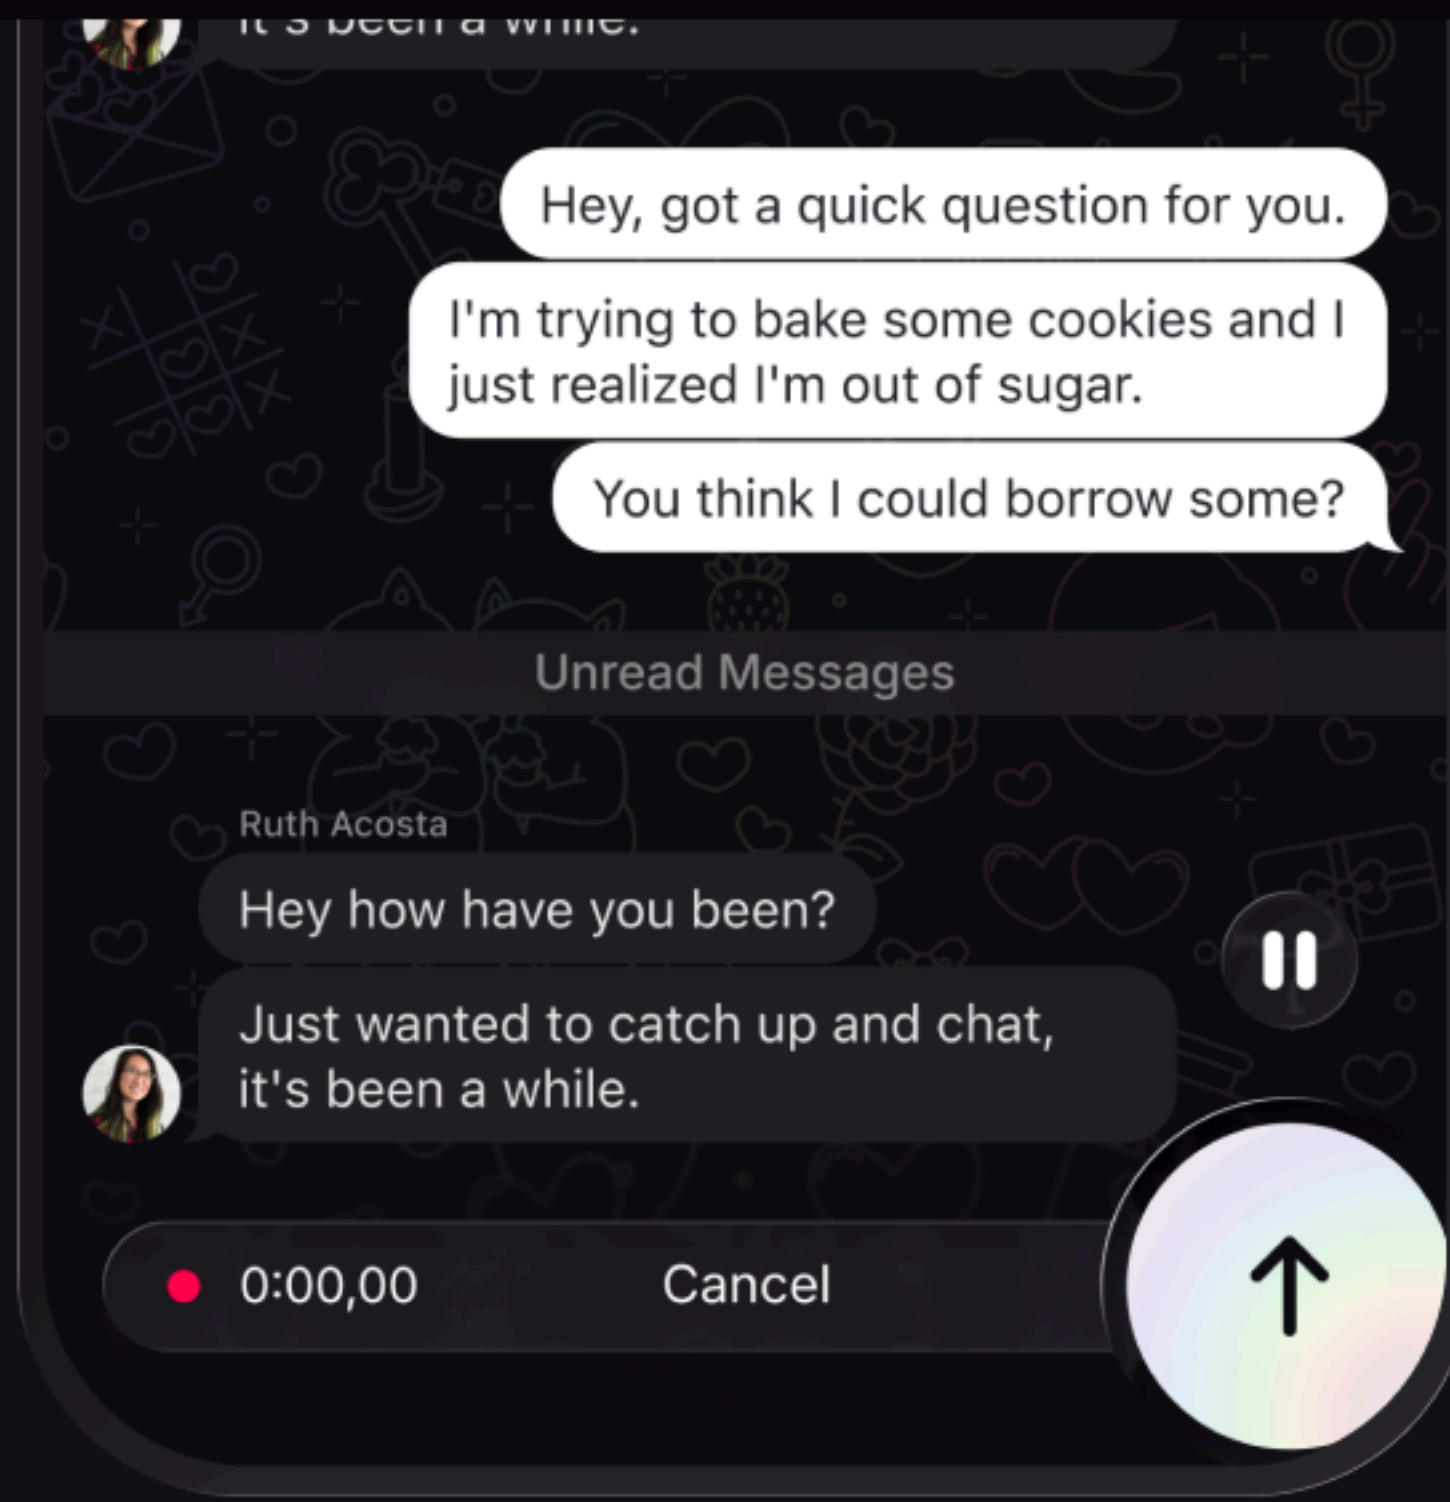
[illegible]

Hey, got a quick question for you.

I'm trying to bake some cookies and I just realized I'm out of sugar.

You think I could borrow some?

Unread Messages

Ruth Acosta

Hey how have you been?

Just wanted to catch up and chat, it's been a while.

0:00,00

Cancel